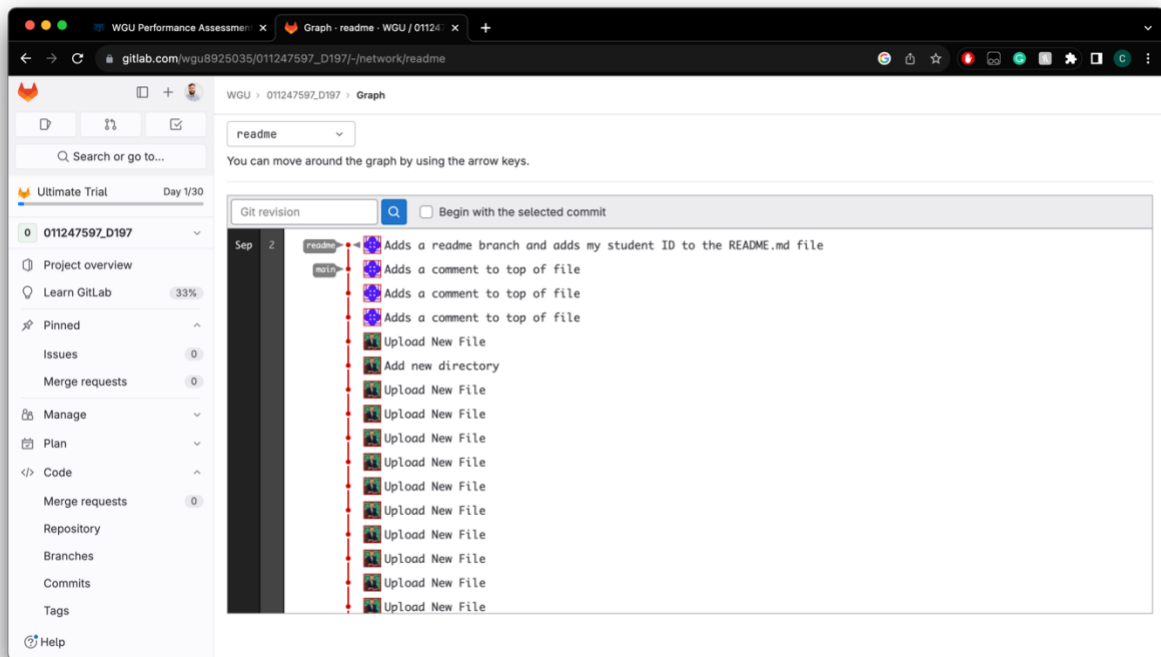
WGU Performance Assessmen ×
Graph · readme · WGU / 01124 ×
+
gitlab.com/wgu8925035/011247597_D197/-/network/readme

Search or go to...
Ultimate Trial Day 1/30
0 011247597_D197
Project overview
Learn GitLab 33%
Pinned
Issues 0
Merge requests 0
Manage
Plan
Code
Merge requests 0
Repository
Branches
Commits
Tags
Help

WGU > 011247597_D197 > Graph

readme

You can move around the graph by using the arrow keys.

Git revision
Begin with the selected commit

Sep 2
readme
Adds a readme branch and adds my student ID to the README.md file
main
Adds a comment to top of file
Adds a comment to top of file
Adds a comment to top of file
Upload New File
Add new directory
Upload New File
Upload New File
Upload New File
Upload New File
Upload New File
Upload New File
Upload New File
Upload New File
Upload New File
Upload New File